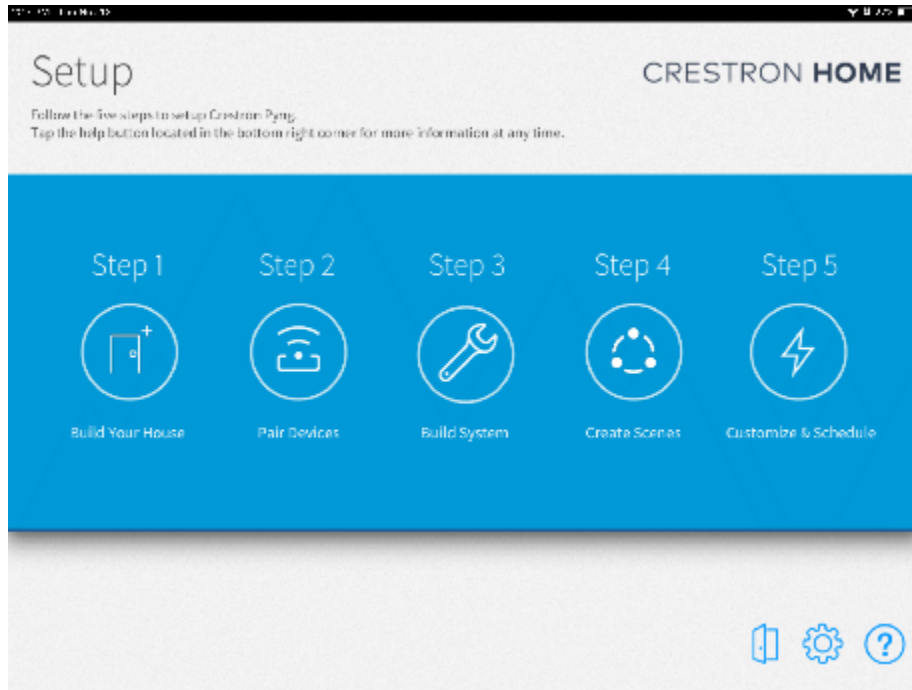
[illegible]

Setup

CRESTRON HOME

Follow the five steps to set up Crestron Pyng.
Tap the help button located in the bottom right corner for more information at any time.

Step 1
Build Your House

Step 2
Pair Devices

Step 3
Build System

Step 4
Create Scenes

Step 5
Customize & Schedule

?